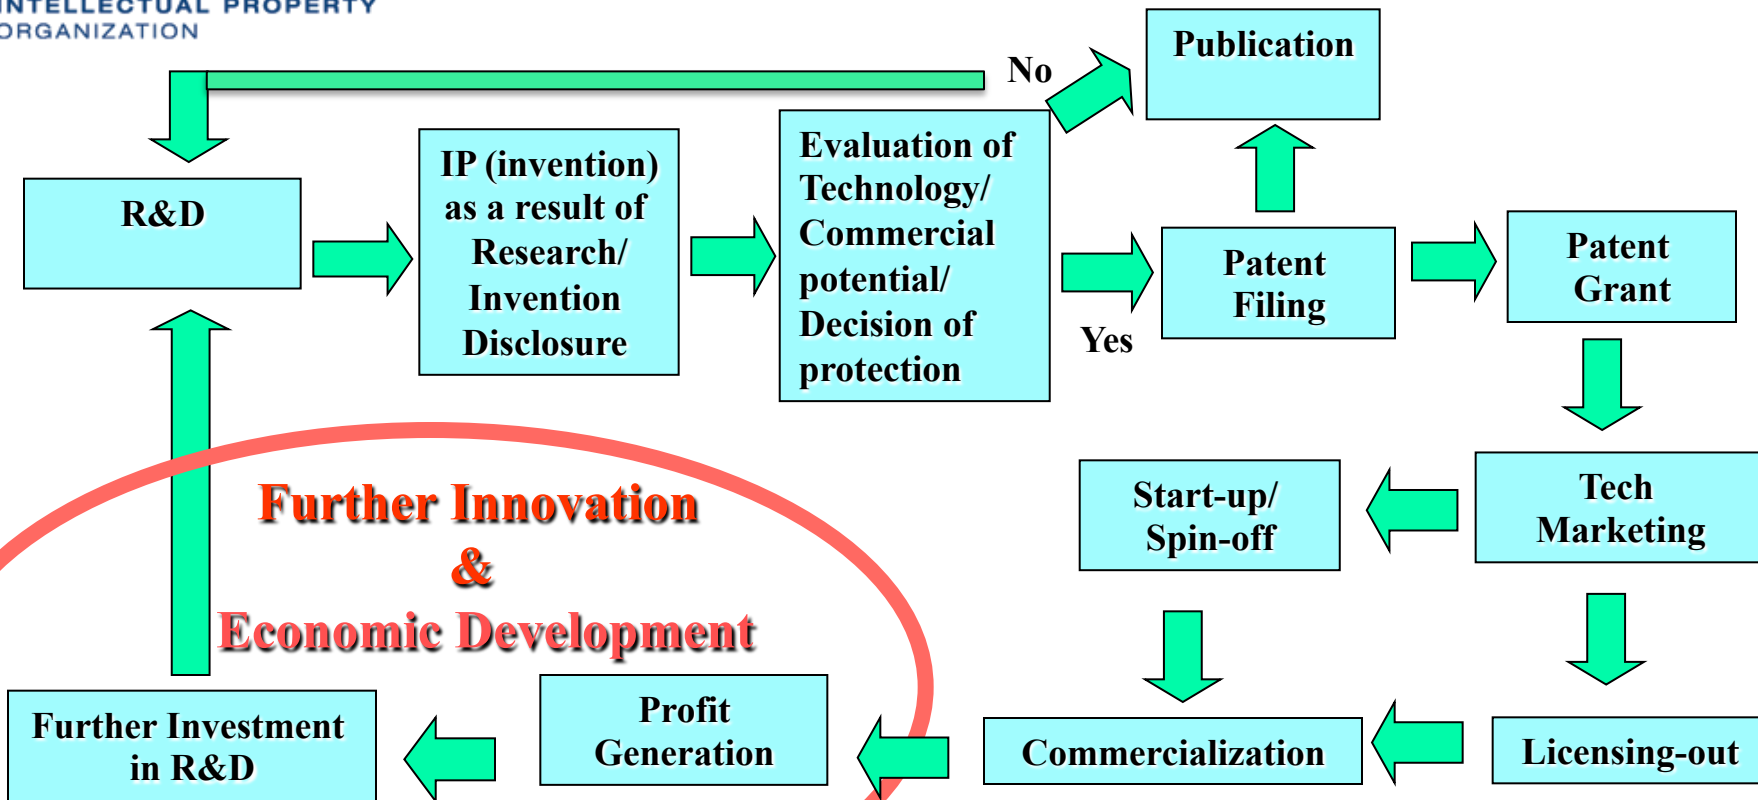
INTELLECTUAL PROPERTY
ORGANIZATION

No

Publication

R&D

IP (invention) as a result of Research/ Invention Disclosure

Evaluation of Technology/ Commercial potential/ Decision of protection

Yes

Patent Filing

Patent Grant

Further Innovation
&
Economic Development

Start-up/ Spin-off

Tech Marketing

Further Investment in R&D

Profit Generation

Commercialization

Licensing-out